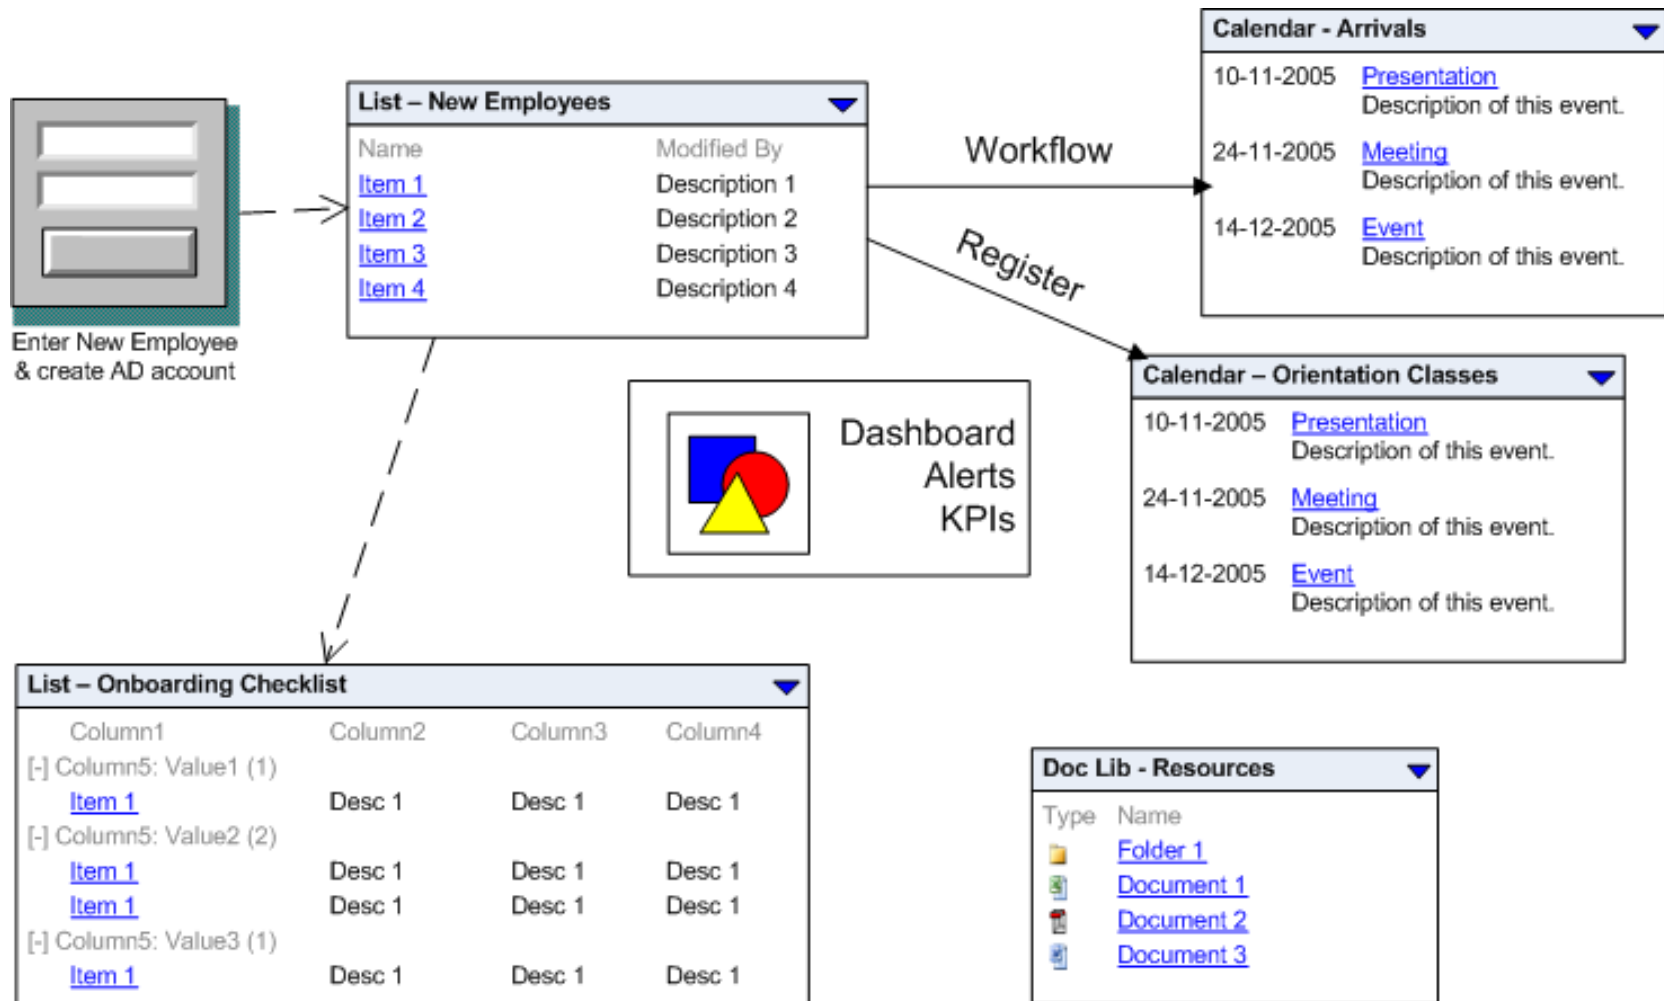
Enter New Employee & create AD account

List – New Employees

| Name | Modified By |
|---|---|
| Item 1 | Description 1 |
| Item 2 | Description 2 |
| Item 3 | Description 3 |
| Item 4 | Description 4 |

Workflow

Register

Calendar - Arrivals

10-11-2005 Presentation
Description of this event.

24-11-2005 Meeting
Description of this event.

14-12-2005 Event
Description of this event.

Calendar – Orientation Classes

10-11-2005 Presentation
Description of this event.

24-11-2005 Meeting
Description of this event.

14-12-2005 Event
Description of this event.

Dashboard
Alerts
KPIs

List – Onboarding Checklist

| Column1 | Column2 | Column3 | Column4 |
|---|---|---|---|
| [-] Column5: Value1 (1) | | | |
| Item 1 | Desc 1 | Desc 1 | Desc 1 |
| [-] Column5: Value2 (2) | | | |
| Item 1 | Desc 1 | Desc 1 | Desc 1 |
| Item 1 | Desc 1 | Desc 1 | Desc 1 |
| [-] Column5: Value3 (1) | | | |
| Item 1 | Desc 1 | Desc 1 | Desc 1 |

Doc Lib - Resources

| Type | Name |
|---|---|
| | Folder 1 |
| | Document 1 |
| | Document 2 |
| | Document 3 |